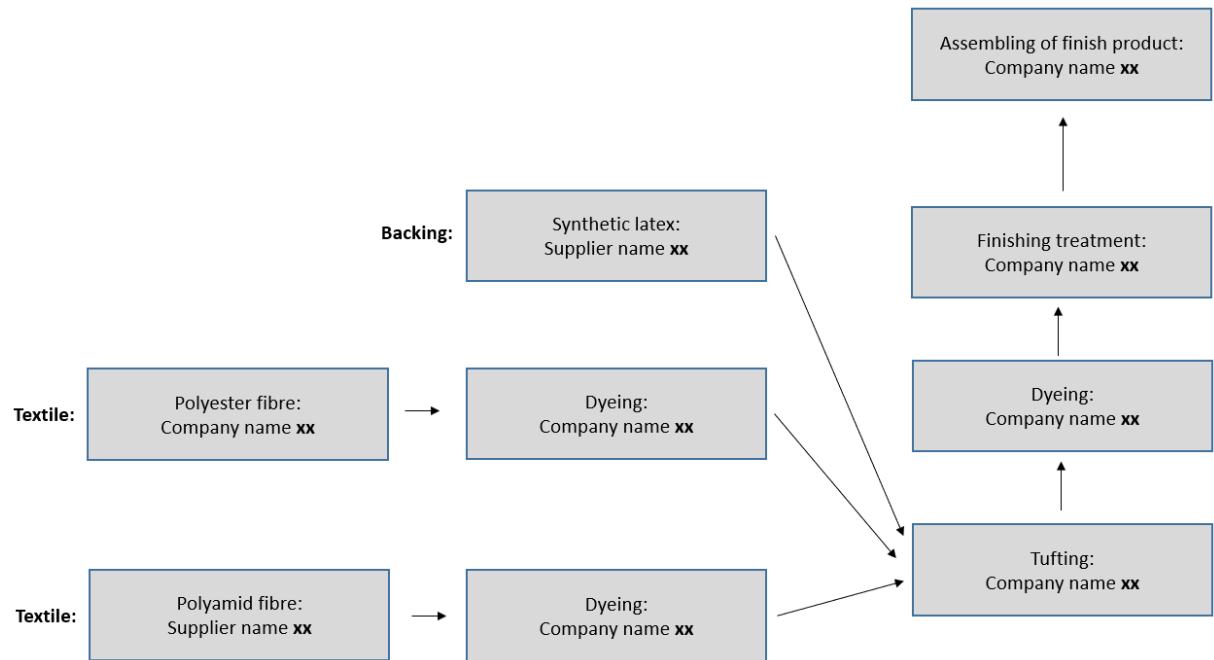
Assembling of finish product:
Company name **xx**

**Backing:**

Synthetic latex:
Supplier name **xx**

Finishing treatment:
Company name **xx**

**Textile:**

Polyester fibre:
Company name **xx**

Dyeing:
Company name **xx**

Dyeing:
Company name **xx**

Tufting:
Company name **xx**

**Textile:**

Polyamid fibre:
Supplier name **xx**

Dyeing:
Company name **xx**